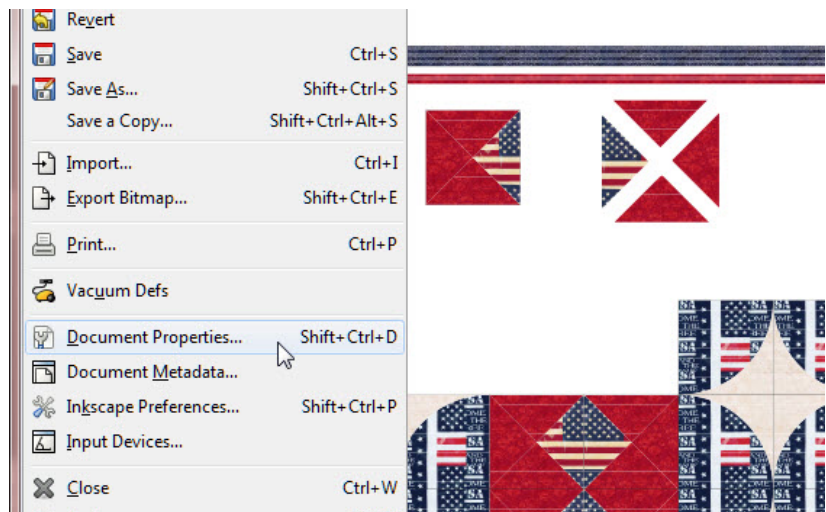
Revert

Save Ctrl+S

Save As... Shift+Ctrl+S

Save a Copy... Shift+Ctrl+Alt+S

Import... Ctrl+I

Export Bitmap... Shift+Ctrl+E

Print... Ctrl+P

Vacuum Defs

Document Properties... Shift+Ctrl+D

Document Metadata...

Inkscape Preferences... Shift+Ctrl+P

Input Devices...

Close Ctrl+W